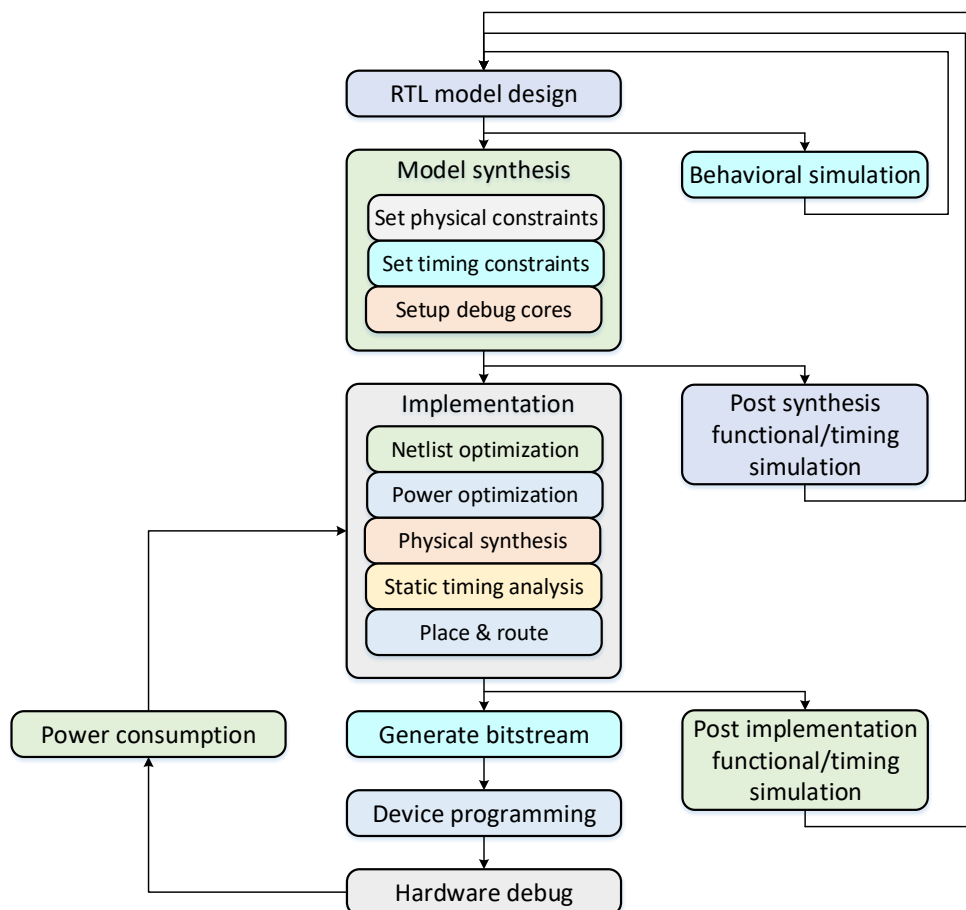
RTL model design

Model synthesis

Set physical constraints

Set timing constraints

Setup debug cores

Behavioral simulation

Implementation

Netlist optimization

Power optimization

Physical synthesis

Static timing analysis

Place & route

Post synthesis functional/timing simulation

Power consumption

Generate bitstream

Post implementation functional/timing simulation

Device programming

Hardware debug